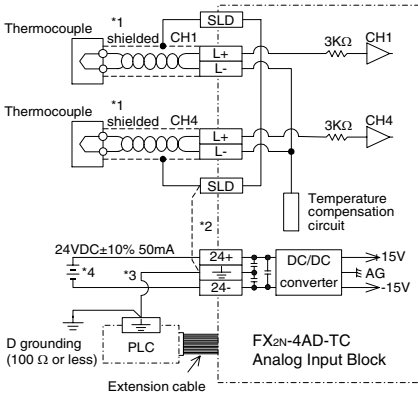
Thermocouple
*1
shielded CH1
SLD
L+
L-
3KΩ
CH1

Thermocouple
*1
shielded CH4
L+
L-
3KΩ
CH4

SLD
Temperature compensation circuit

*2
24VDC±10% 50mA
*4
*3
24+
24-
DC/DC converter
15V
AG
-15V

D grounding (100 Ω or less)
PLC
Extension cable

FX2N-4AD-TC
Analog Input Block